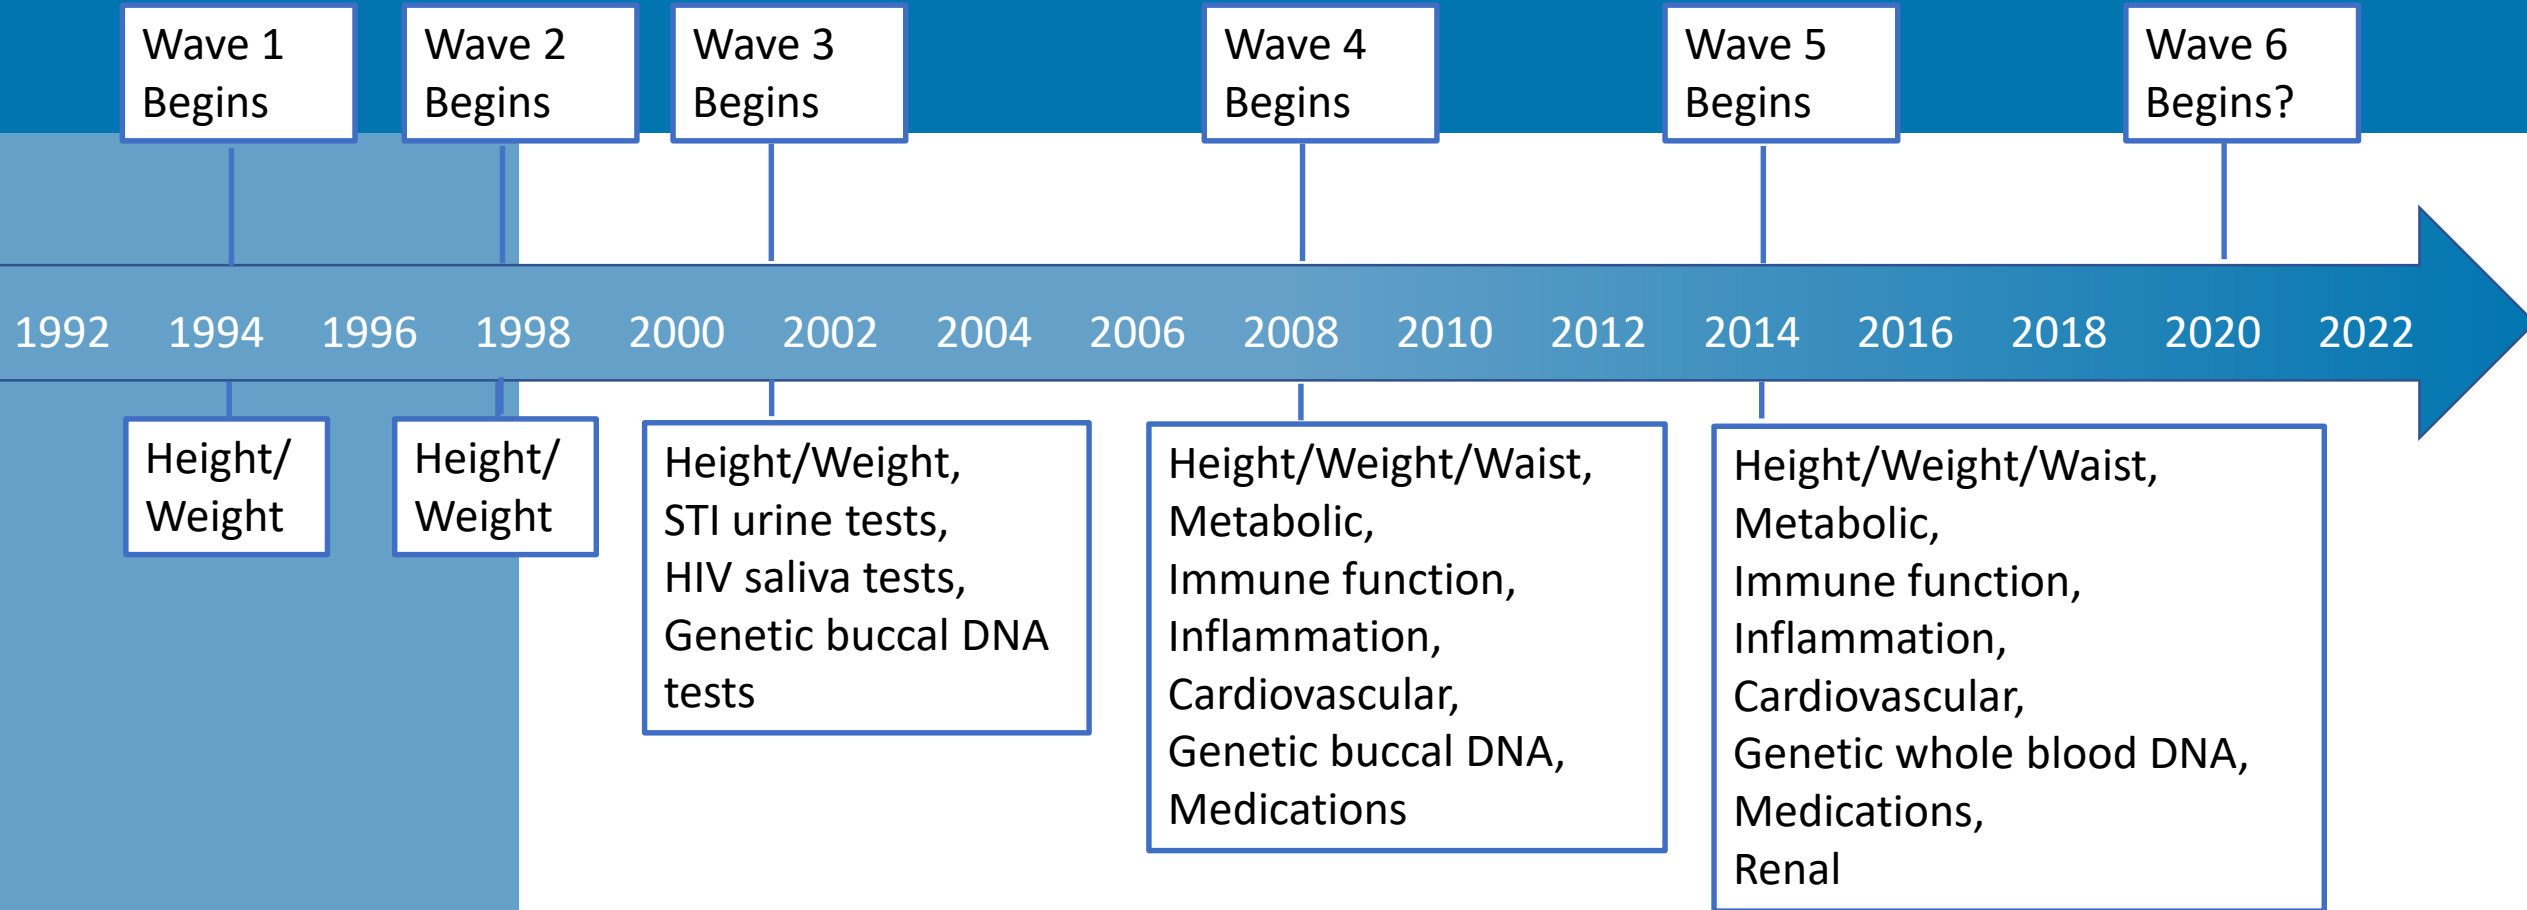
Wave 1 Begins

Wave 2 Begins

Wave 3 Begins

Wave 4 Begins

Wave 5 Begins

Wave 6 Begins?

1992 1994 1996 1998 2000 2002 2004 2006 2008 2010 2012 2014 2016 2018 2020 2022

Height/ Weight

Height/ Weight

Height/Weight, STI urine tests, HIV saliva tests, Genetic buccal DNA tests

Height/Weight/Waist, Metabolic, Immune function, Inflammation, Cardiovascular, Genetic buccal DNA, Medications

Height/Weight/Waist, Metabolic, Immune function, Inflammation, Cardiovascular, Genetic whole blood DNA, Medications, Renal